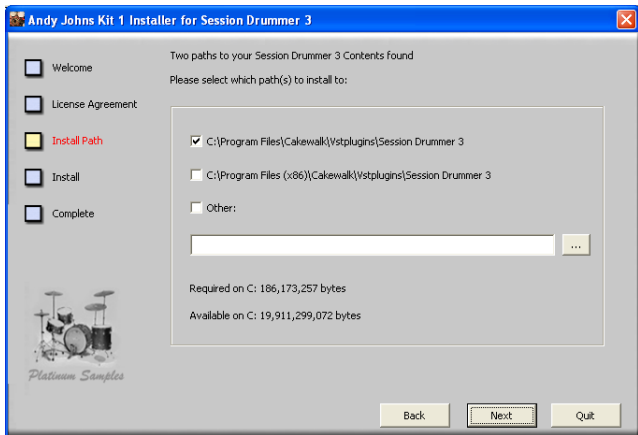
Andy Johns Kit 1 Installer for Session Drummer 3

Welcome

License Agreement

Install Path

Install

Complete

Platinum Samples

Two paths to your Session Drummer 3 Contents found

Please select which path(s) to install to:

C:\Program Files\Cakewalk\Vstplugins\Session Drummer 3

C:\Program Files (x86)\Cakewalk\Vstplugins\Session Drummer 3

Other:

...

Required on C: 186,173,257 bytes

Available on C: 19,911,299,072 bytes

Back

Next

Quit